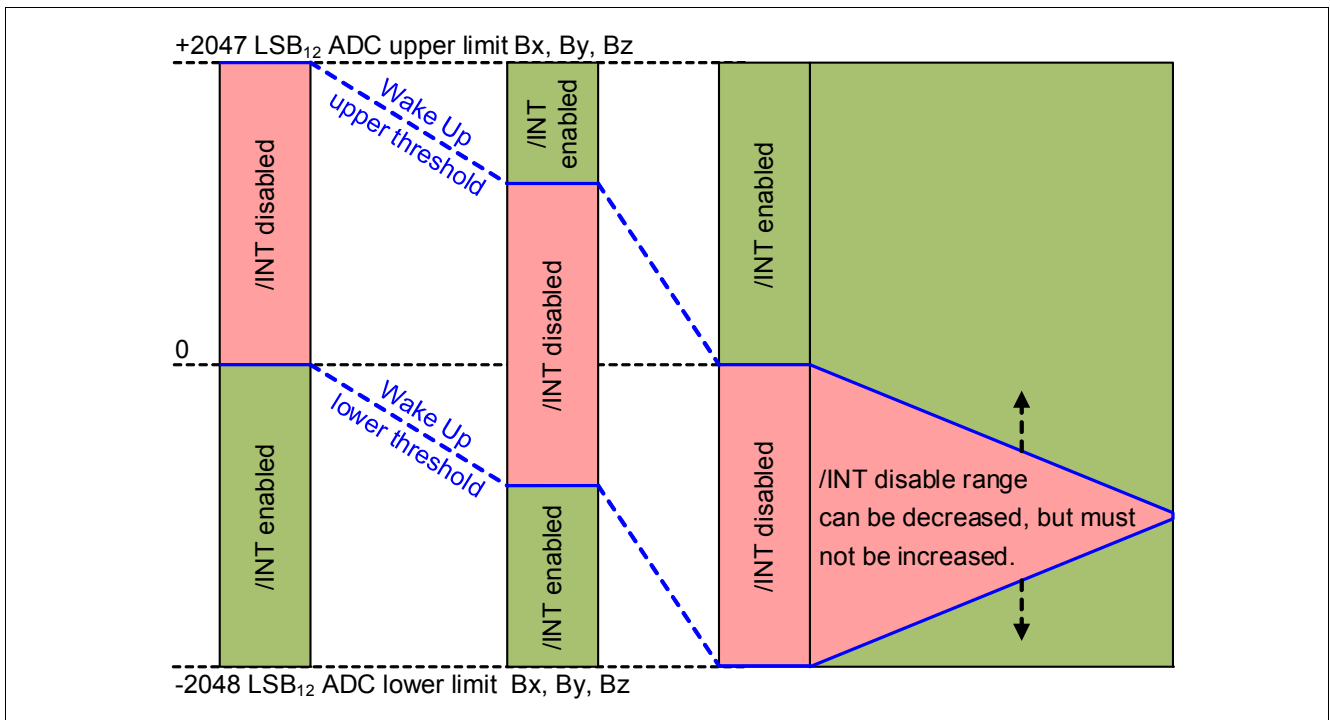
+2047 $LSB_{12}$ ADC upper limit Bx, By, Bz

/INT disabled

Wake Up upper threshold

/INT enabled

/INT disabled

/INT enabled

0

/INT enabled

Wake Up lower threshold

/INT enabled

/INT disabled

/INT disable range can be decreased, but must not be increased.

-2048 $LSB_{12}$ ADC lower limit Bx, By, Bz